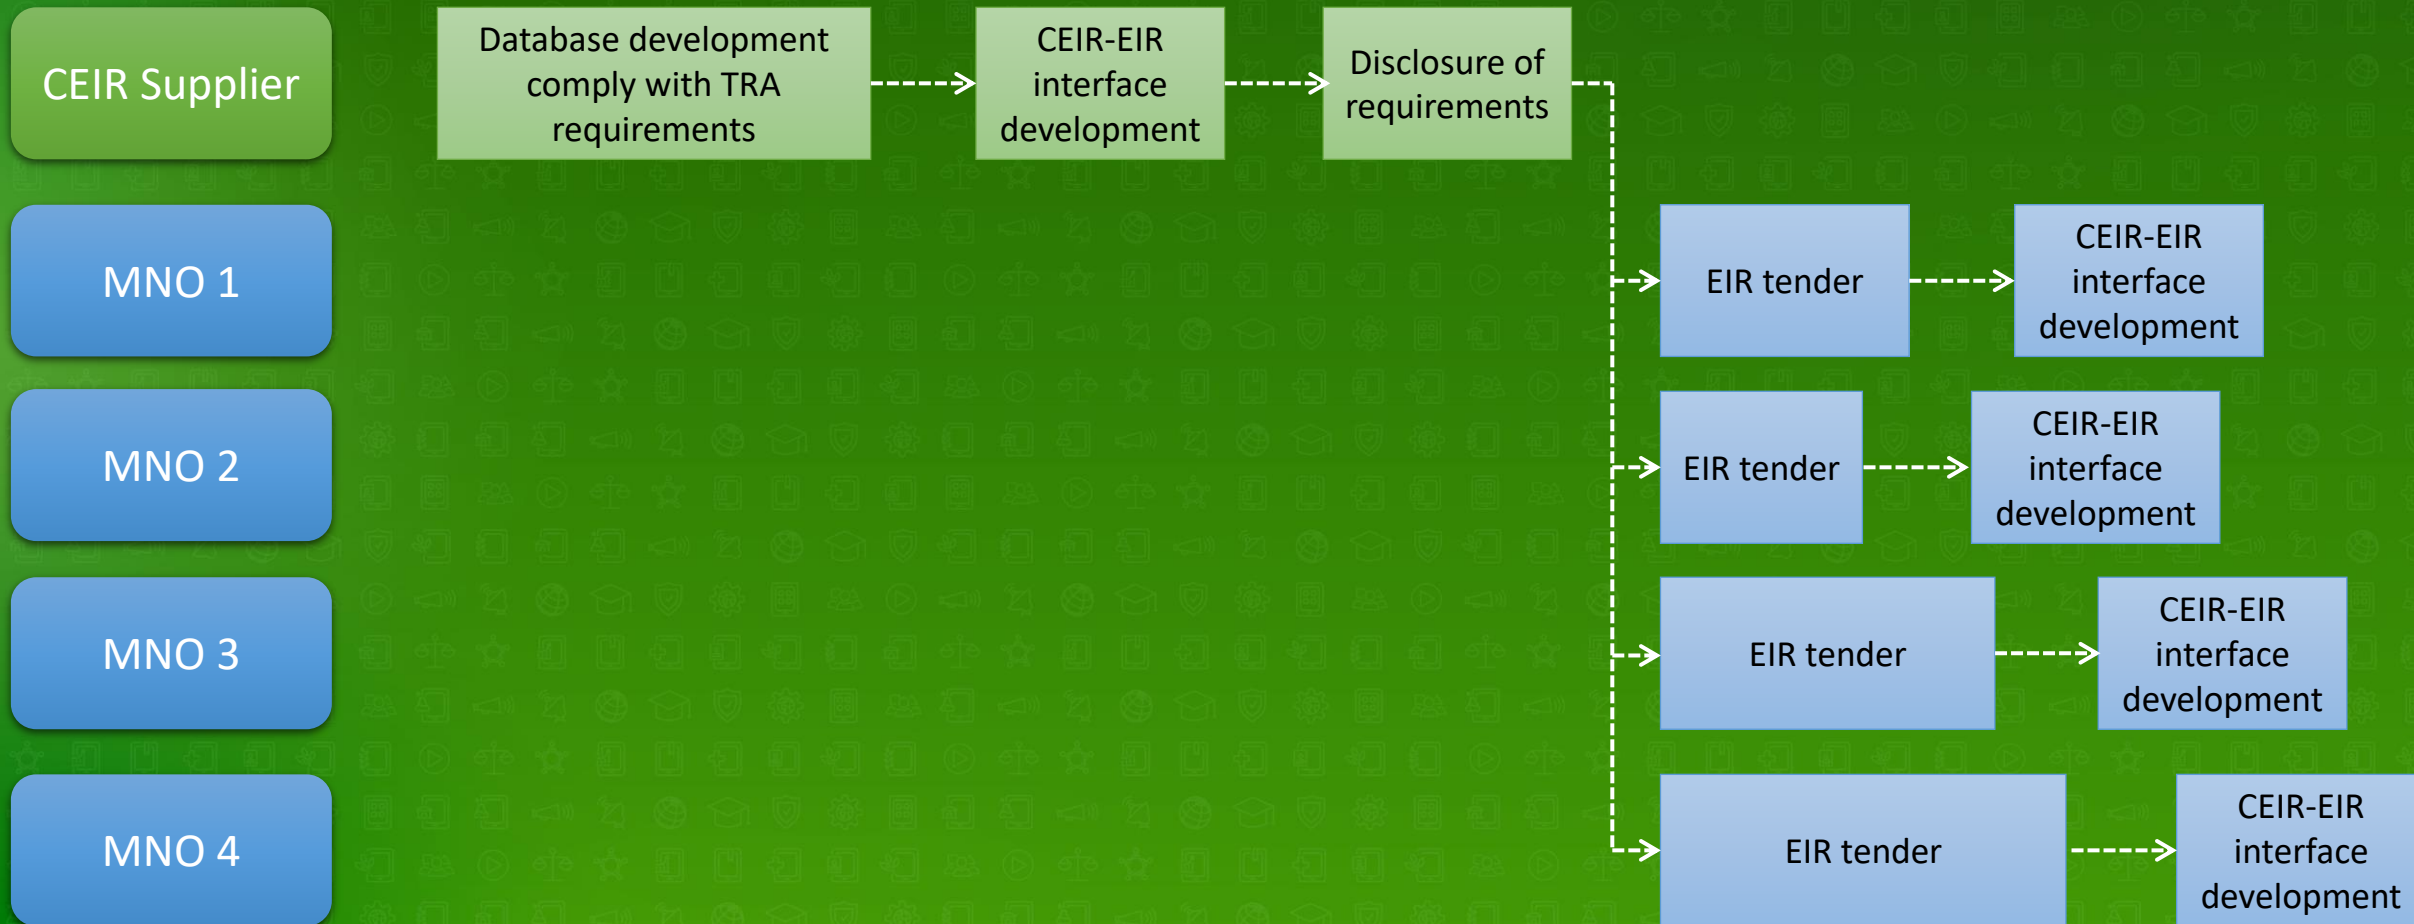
CEIR Supplier

Database development comply with TRA requirements

CEIR-EIR interface development

Disclosure of requirements

MNO 1

EIR tender

CEIR-EIR interface development

MNO 2

EIR tender

CEIR-EIR interface development

MNO 3

EIR tender

CEIR-EIR interface development

MNO 4

EIR tender

CEIR-EIR interface development